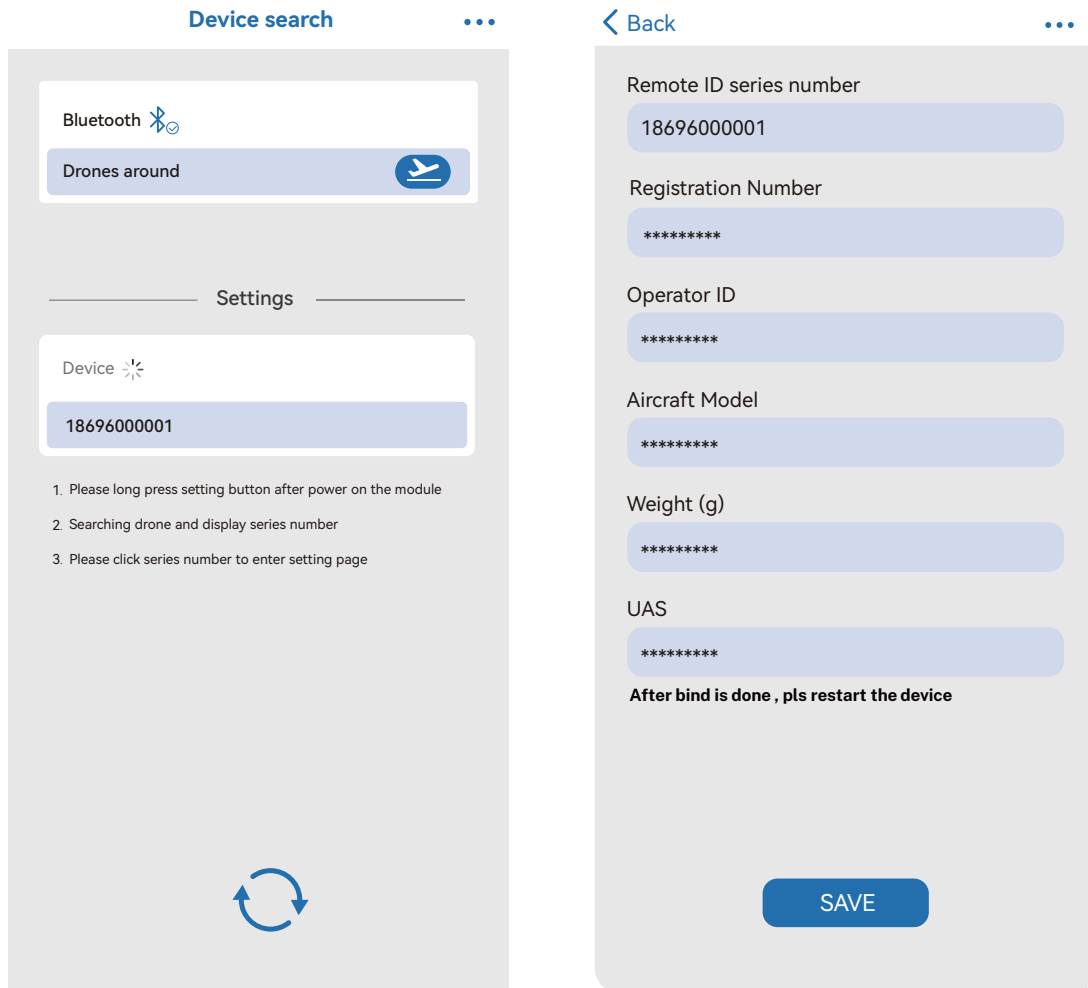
Device search •••

Bluetooth

Drones around

Settings

Device

18696000001

1. Please long press setting button after power on the module

2. Searching drone and display series number

3. Please click series number to enter setting page

Back •••

Remote ID series number

18696000001

Registration Number

*********

Operator ID

*********

Aircraft Model

*********

Weight (g)

*********

UAS

*********

After bind is done , pls restart the device

SAVE